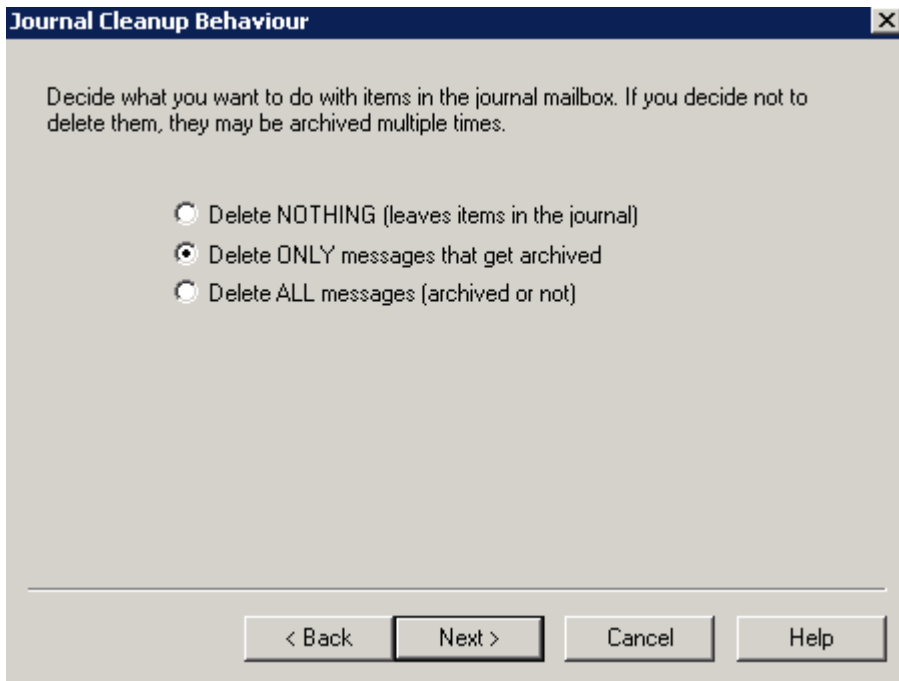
Journal Cleanup Behaviour

Decide what you want to do with items in the journal mailbox. If you decide not to delete them, they may be archived multiple times.

Delete NOTHING (leaves items in the journal)
Delete ONLY messages that get archived
Delete ALL messages (archived or not)

< Back
Next >
Cancel
Help